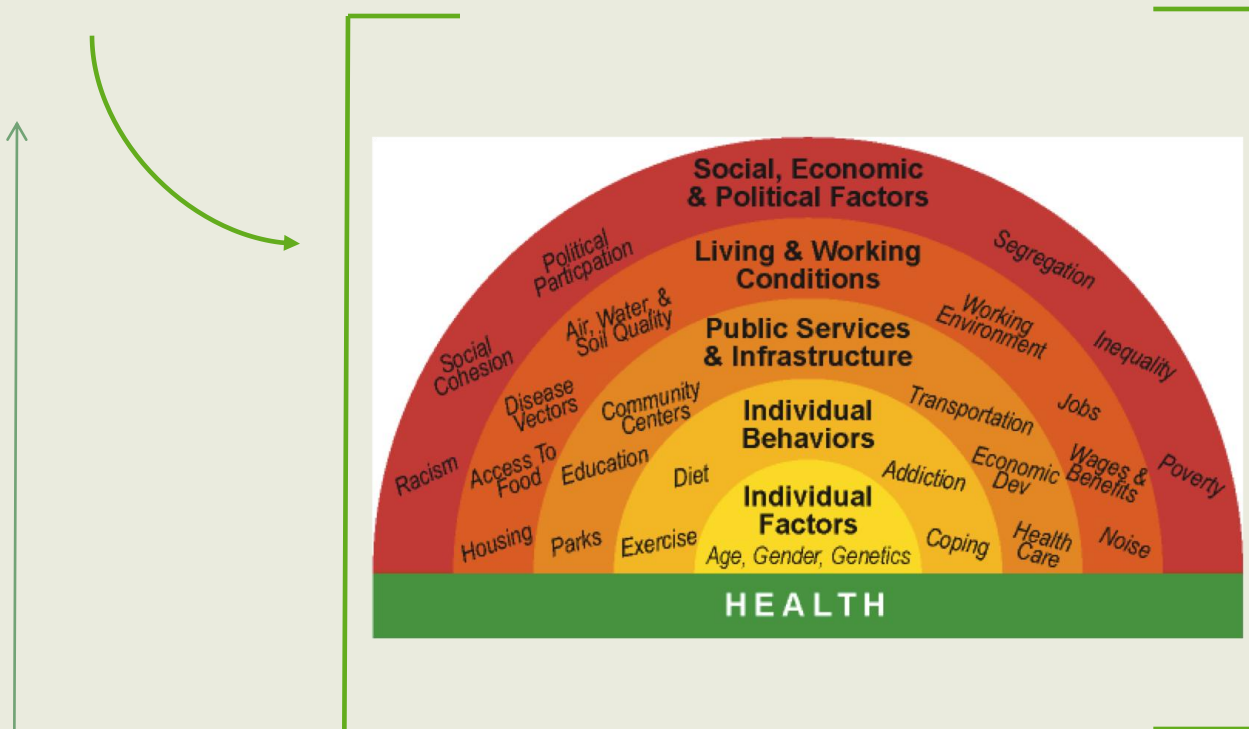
Social, Economic & Political Factors

Political Particpation

Segregation

Social Cohesion

Inequality

Racism

Poverty

Living & Working Conditions

Air, Water, & Soil Quality

Working Environment

Disease Vectors

Jobs

Access To Food

Wages & Benefits

Housing

Noise

Public Services & Infrastructure

Community Centers

Transportation

Education

Economic Dev

Parks

Health Care

Individual Behaviors

Diet

Addiction

Exercise

Coping

Individual Factors

Age, Gender, Genetics

HEALTH